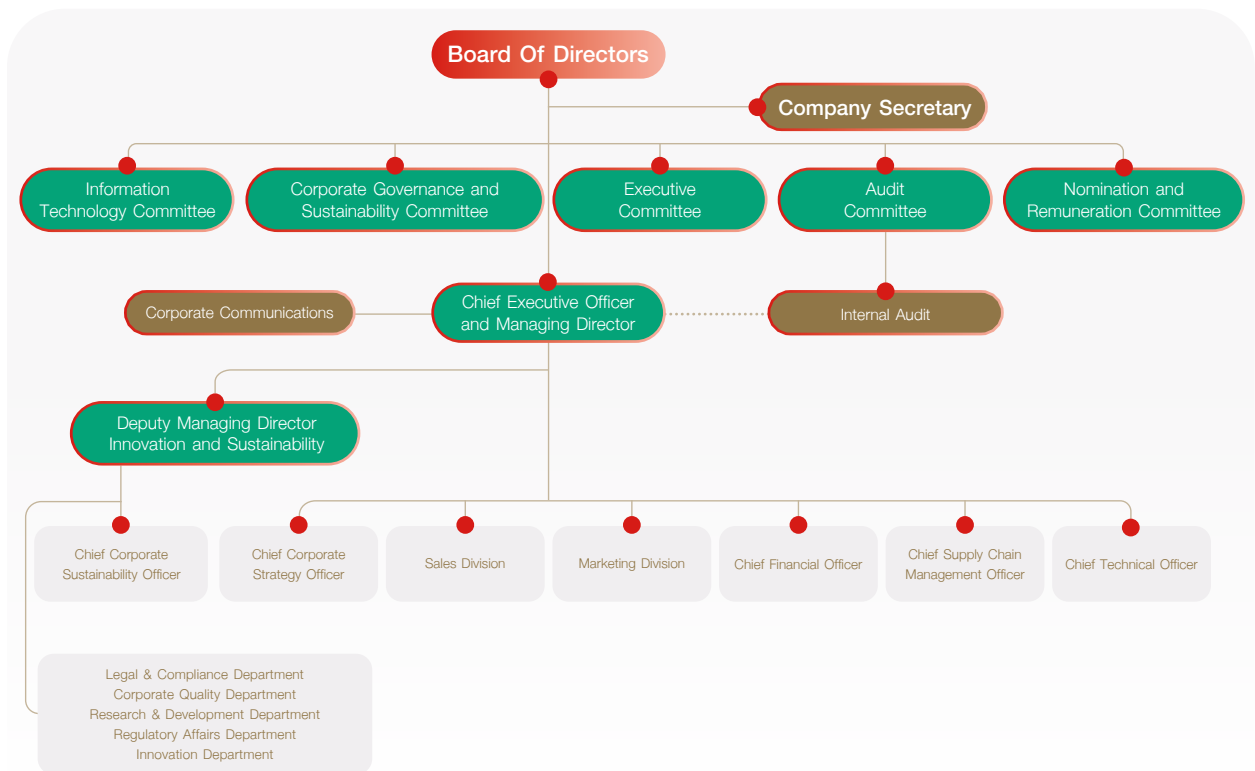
Board Of Directors

Company Secretary

Information Technology Committee

Corporate Governance and Sustainability Committee

Executive Committee

Audit Committee

Nomination and Remuneration Committee

Corporate Communications

Chief Executive Officer and Managing Director

Internal Audit

Deputy Managing Director Innovation and Sustainability

Chief Corporate Sustainability Officer

Chief Corporate Strategy Officer

Sales Division

Marketing Division

Chief Financial Officer

Chief Supply Chain Management Officer

Chief Technical Officer

Legal & Compliance Department
Corporate Quality Department
Research & Development Department
Regulatory Affairs Department
Innovation Department